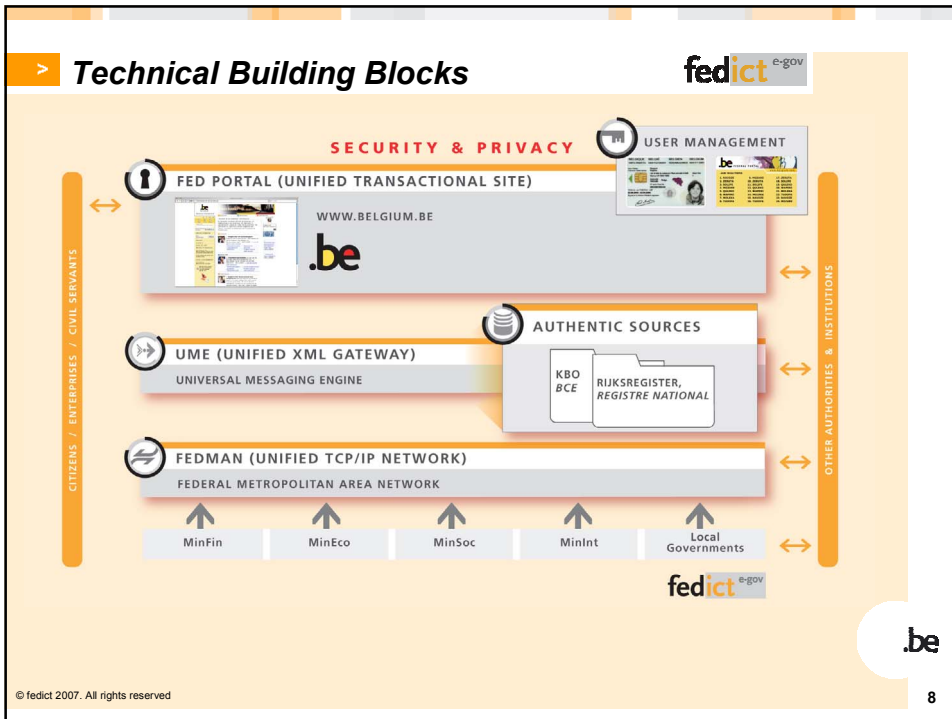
> Technical Building Blocks

fedict e-gov

SECURITY & PRIVACY

USER MANAGEMENT

FED PORTAL (UNIFIED TRANSACTIONAL SITE)

WWW.BELGIUM.BE

.be

AUTHENTIC SOURCES

UME (UNIFIED XML GATEWAY)

UNIVERSAL MESSAGING ENGINE

KBO
BCE

RIJKSREGISTER,
REGISTRE NATIONAL

FEDMAN (UNIFIED TCP/IP NETWORK)

FEDERAL METROPOLITAN AREA NETWORK

MinFin

MinEco

MinSoc

MinInt

Local Governments

CITIZENS / ENTERPRISES / CIVIL SERVANTS

OTHER AUTHORITIES & INSTITUTIONS

fedict e-gov

.be

© fedict 2007. All rights reserved

8